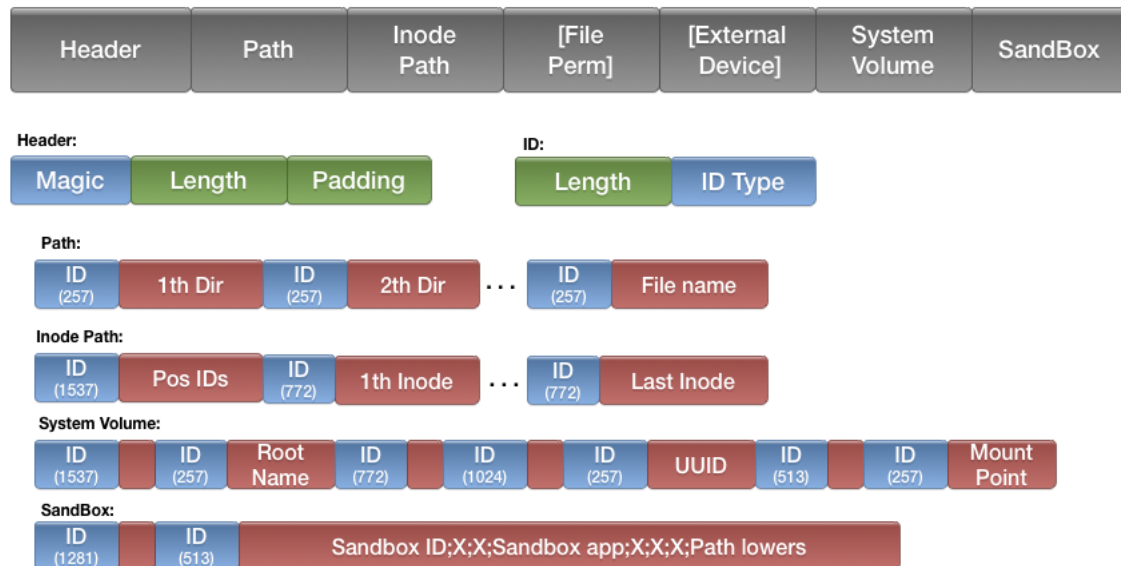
Header | Path | Inode Path | [File Perm] | [External Device] | System Volume | SandBox

Header:
Magic | Length | Padding

ID:
Length | ID Type

Path:
ID (257) | 1th Dir | ID (257) | 2th Dir | ... | ID (257) | File name

Inode Path:
ID (1537) | Pos IDs | ID (772) | 1th Inode | ... | ID (772) | Last Inode

System Volume:
ID (1537) | ID (257) | Root Name | ID (772) | ID (1024) | ID (257) | UUID | ID (513) | ID (257) | Mount Point

SandBox:
ID (1281) | ID (513) | Sandbox ID;X;X;Sandbox app;X;X;X;Path lowers